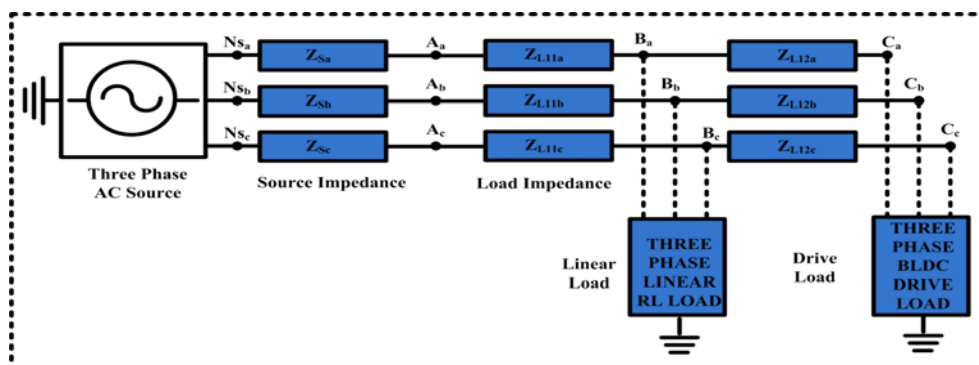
$Ns_a$ $Z_{Sa}$ $A_a$ $Z_{L11a}$ $B_a$ $Z_{L12a}$ $C_a$

$Ns_b$ $Z_{Sb}$ $A_b$ $Z_{L11b}$ $B_b$ $Z_{L12b}$ $C_b$

$Ns_c$ $Z_{Sc}$ $A_c$ $Z_{L11c}$ $B_c$ $Z_{L12c}$ $C_c$

Three Phase AC Source

Source Impedance

Load Impedance

Linear Load

THREE PHASE LINEAR RL LOAD

Drive Load

THREE PHASE BLDC DRIVE LOAD